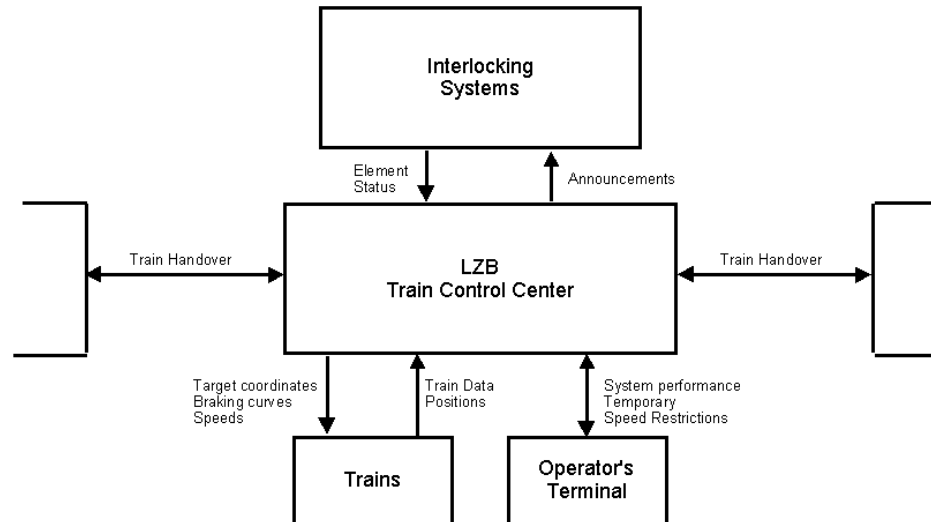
Interlocking Systems

Element Status

Announcements

Train Handover

LZB
Train Control Center

Train Handover

Target coordinates
Braking curves
Speeds

Train Data
Positions

System performance
Temporary
Speed Restrictions

Trains

Operator's Terminal